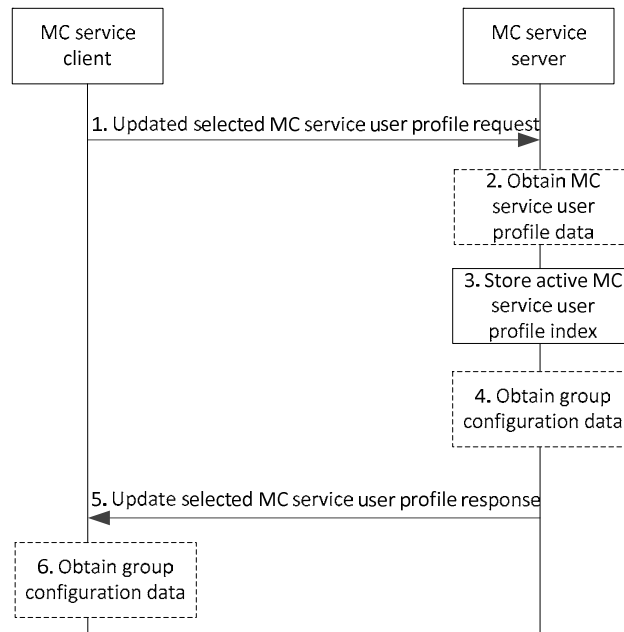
MC service client

MC service server

1. Updated selected MC service user profile request

2. Obtain MC service user profile data

3. Store active MC service user profile index

4. Obtain group configuration data

5. Update selected MC service user profile response

6. Obtain group configuration data